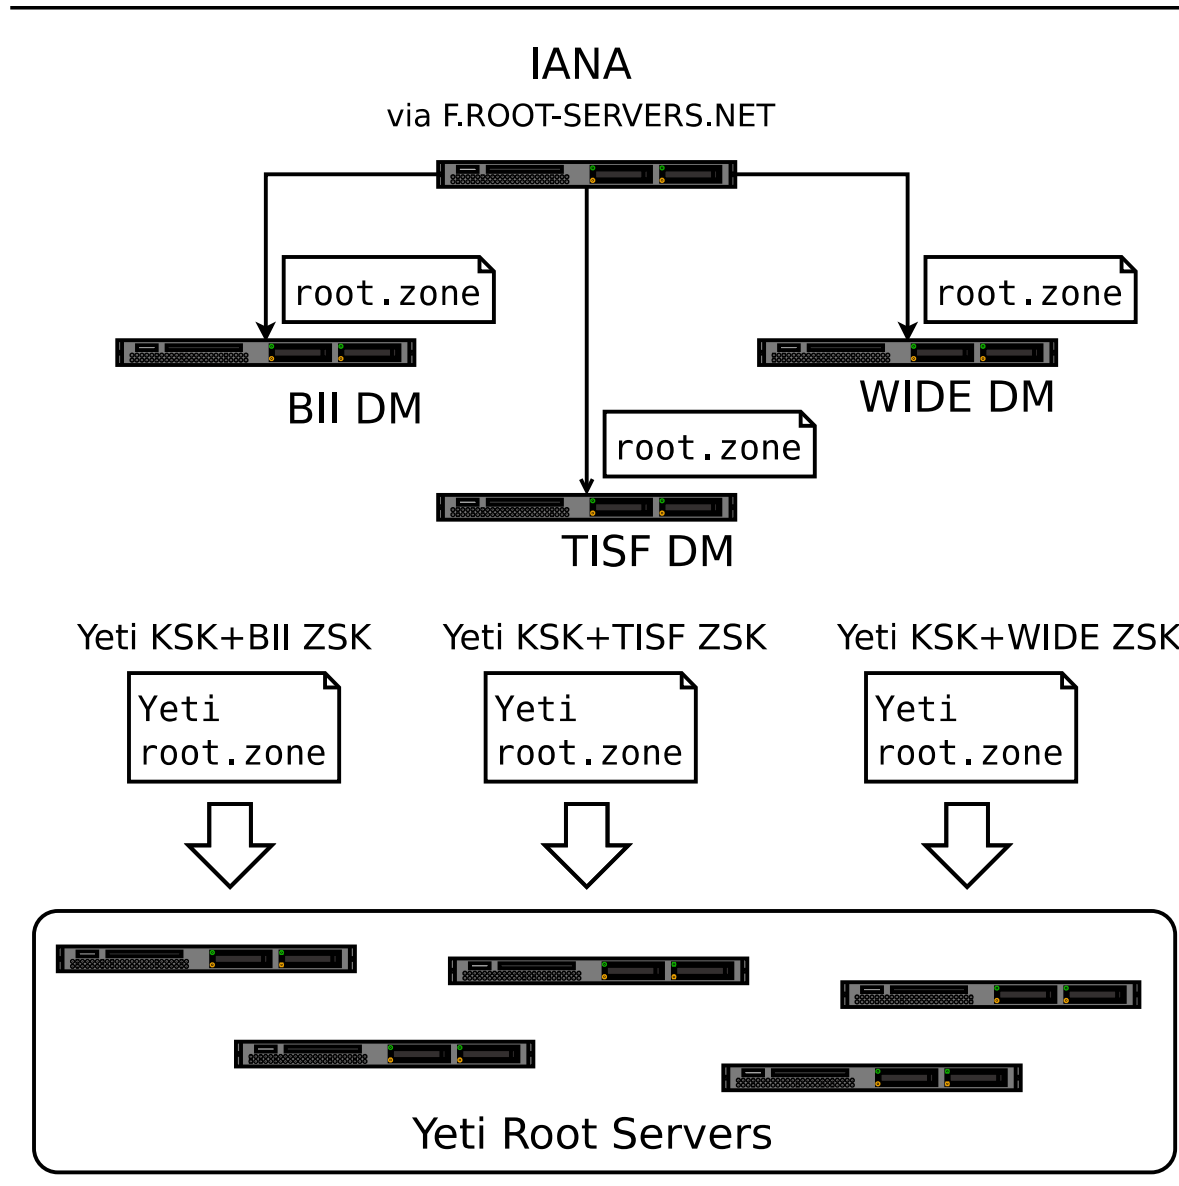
IANA
via F.ROOT-SERVERS.NET

root.zone

root.zone

BII DM

WIDE DM

root.zone

TISF DM

Yeti KSK+BII ZSK

Yeti root.zone

Yeti KSK+TISF ZSK

Yeti root.zone

Yeti KSK+WIDE ZSK

Yeti root.zone

Yeti Root Servers